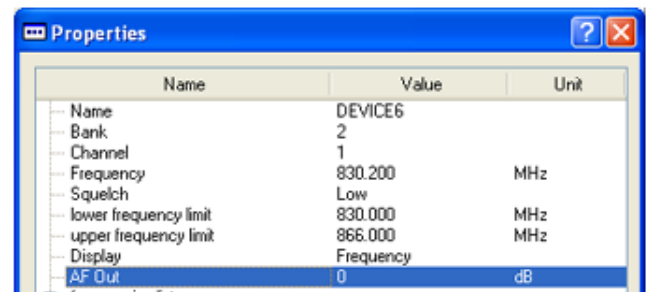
Properties

| Name | Value | Unit |
|---|---|---|
| Name | DEVICE6 | |
| Bank | 2 | |
| Channel | 1 | |
| Frequency | 830.200 | MHz |
| Squelch | Low | |
| lower frequency limit | 830.000 | MHz |
| upper frequency limit | 866.000 | MHz |
| Display | Frequency | |
| AF Out | 0 | dB |

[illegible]